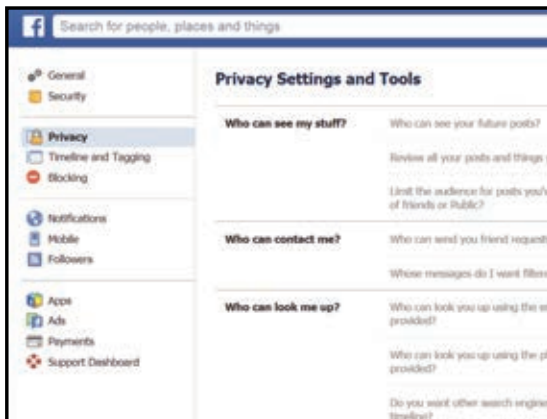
f Search for people, places and things

General
Security

Privacy
Timeline and Tagging
Blocking

Notifications
Mobile
Followers

Apps
Ads
Payments
Support Dashboard

Privacy Settings and Tools

Who can see my stuff? Who can see your future posts?

Review all your posts and things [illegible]

Limit the audience for posts you'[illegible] of friends or Public?

Who can contact me? Who can send you friend request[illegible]

Whose messages do I want filter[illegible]

Who can look me up? Who can look you up using the e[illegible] provided?

Who can look you up using the p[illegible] provided?

Do you want other search engine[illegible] timeline?